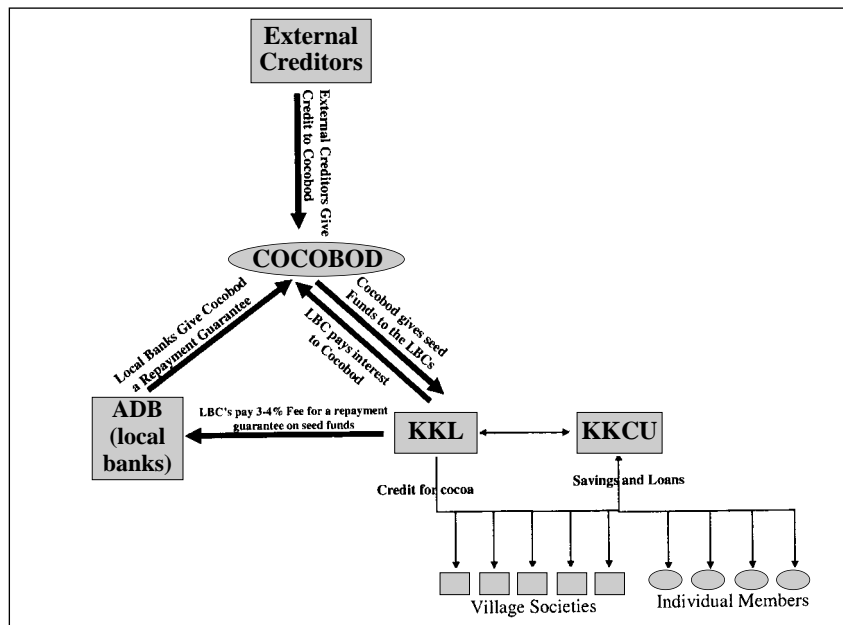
External Creditors

External Creditors Give Credit to Cocobod

COCOBOD

Local Banks Give Cocobod a Repayment Guarantee

Cocobod gives seed Funds to the LBCs

LBC pays interest to Cocobod

ADB (local banks)

LBC's pay 3-4% Fee for a repayment guarantee on seed funds

KKL

KKCU

Credit for cocoa

Savings and Loans

Village Societies

Individual Members